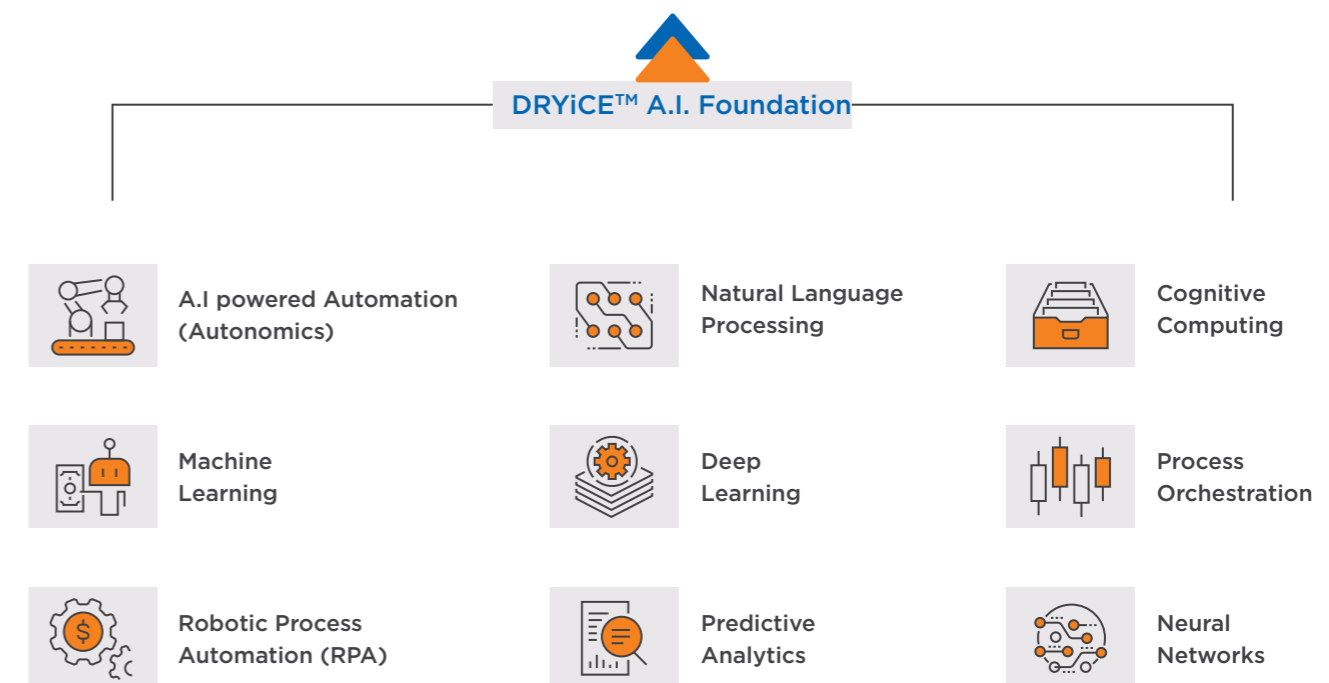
DRYiCE™ A.I. Foundation

A.I powered Automation (Autonomics)

Natural Language Processing

Cognitive Computing

Machine Learning

Deep Learning

Process Orchestration

Robotic Process Automation (RPA)

Predictive Analytics

Neural Networks